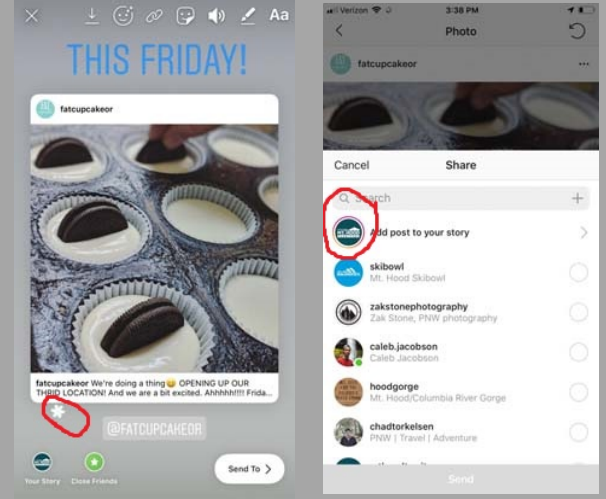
Aa

THIS FRIDAY!

fatcupcakeor

fatcupcakeor We're doing a thing😊 OPENING UP OUR THRID LOCATION! And we are a bit excited. Ahhhhh!!!! Frida...

@FATCUPCAKEOR

Your Story
Close Friends
Send To >

Verizon
3:38 PM
Photo
fatcupcakeor
Cancel
Share
Search
Add post to your story
skibowl
Mt. Hood Skibowl
zakstonephotography
Zak Stone, PNW photography
caleb.jacobson
Caleb Jacobson
hoodgorge
Mt. Hood/Columbia River Gorge
chadtorkelsen
PNW | Travel | Adventure
Send